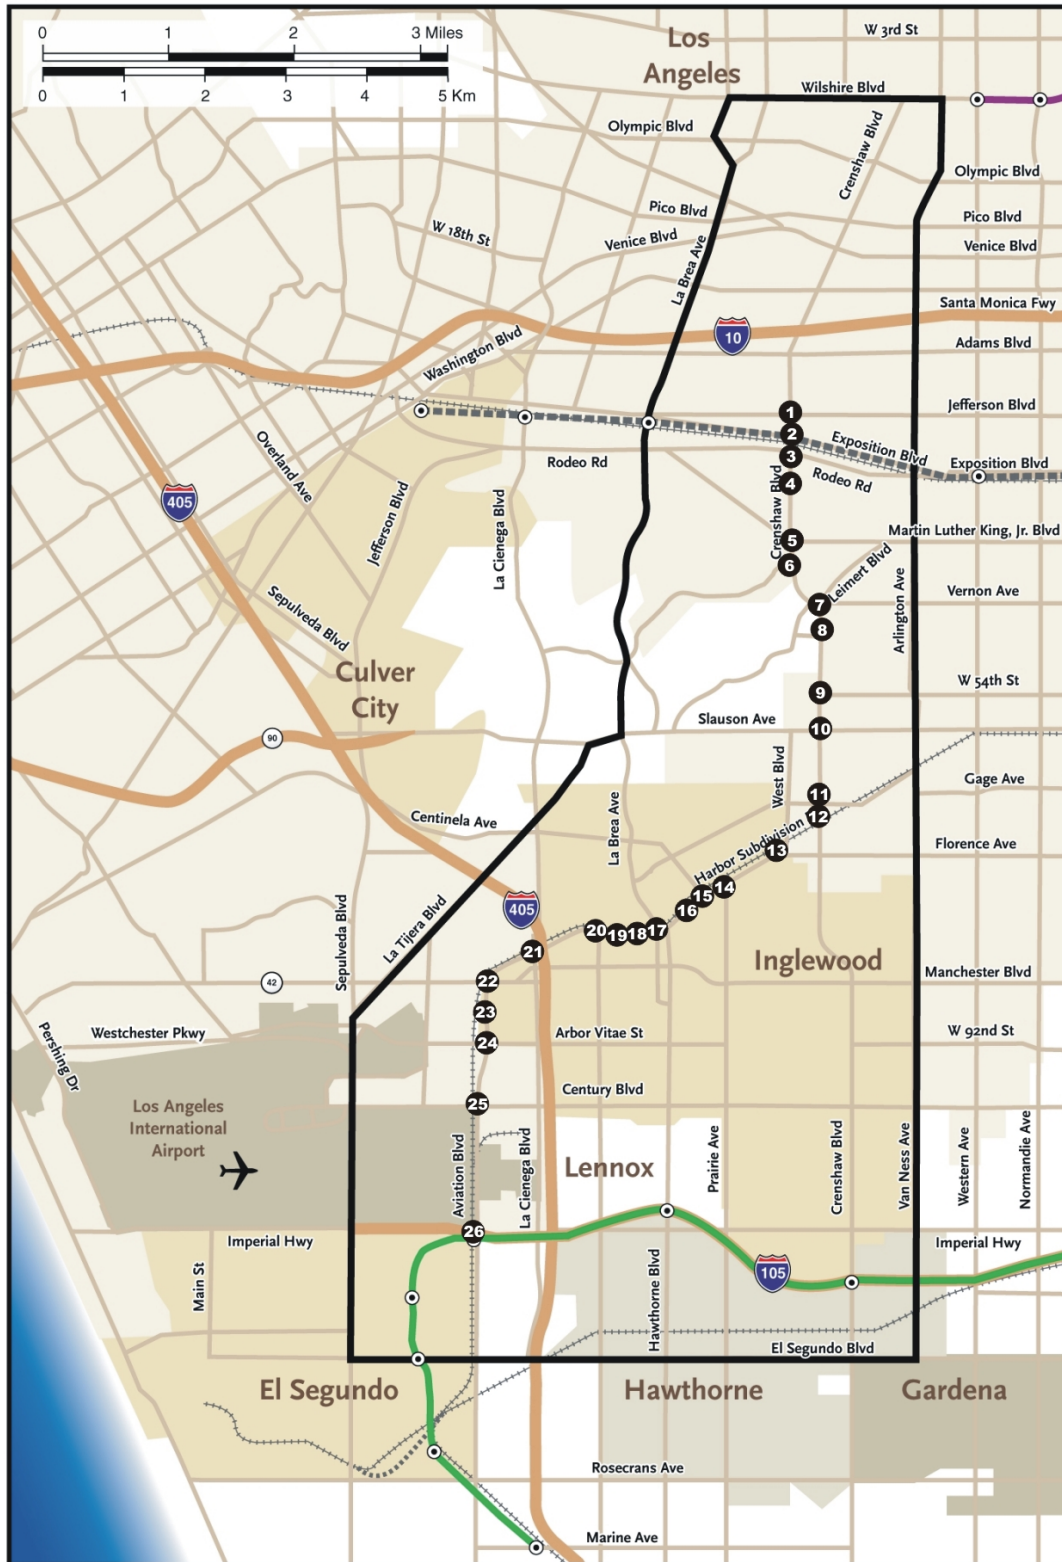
0 1 2 3 Miles
0 1 2 3 4 5 Km

Los Angeles
W 3rd St
Wilshire Blvd
Olympic Blvd
Crenshaw Blvd
Olympic Blvd
Pico Blvd
Pico Blvd
Venice Blvd
Venice Blvd
W 18th St
La Brea Ave
Santa Monica Fwy
10
Adams Blvd
Washington Blvd
Jefferson Blvd
1
2
3
4
Exposition Blvd
Exposition Blvd
Rodeo Rd
Rodeo Rd
Crenshaw Blvd
405
Overland Ave
Jefferson Blvd
La Cienega Blvd
5
6
Martin Luther King, Jr. Blvd
Leimert Blvd
7
8
Vernon Ave
Arlington Ave
Sepulveda Blvd
Culver City
9
W 54th St
Slauson Ave
10
90
West Blvd
Gage Ave
11
12
Centinela Ave
Harbor Subdivision
13
Florence Ave
La Brea Ave
14
15
16
405
20
19
18
17
La Tijera Blvd
21
Inglewood
Manchester Blvd
Sepulveda Blvd
42
22
23
Arbor Vitae St
W 92nd St
24
Westchester Pkwy
Pershing Dr
Century Blvd
25
Los Angeles International Airport
Aviation Blvd
La Cienega Blvd
Lennox
Prairie Ave
Crenshaw Blvd
Van Ness Ave
Western Ave
Normandie Ave
26
Imperial Hwy
Imperial Hwy
105
Main St
Hawthorne Blvd
El Segundo Blvd
El Segundo
Hawthorne
Gardena
Rosecrans Ave
Marine Ave